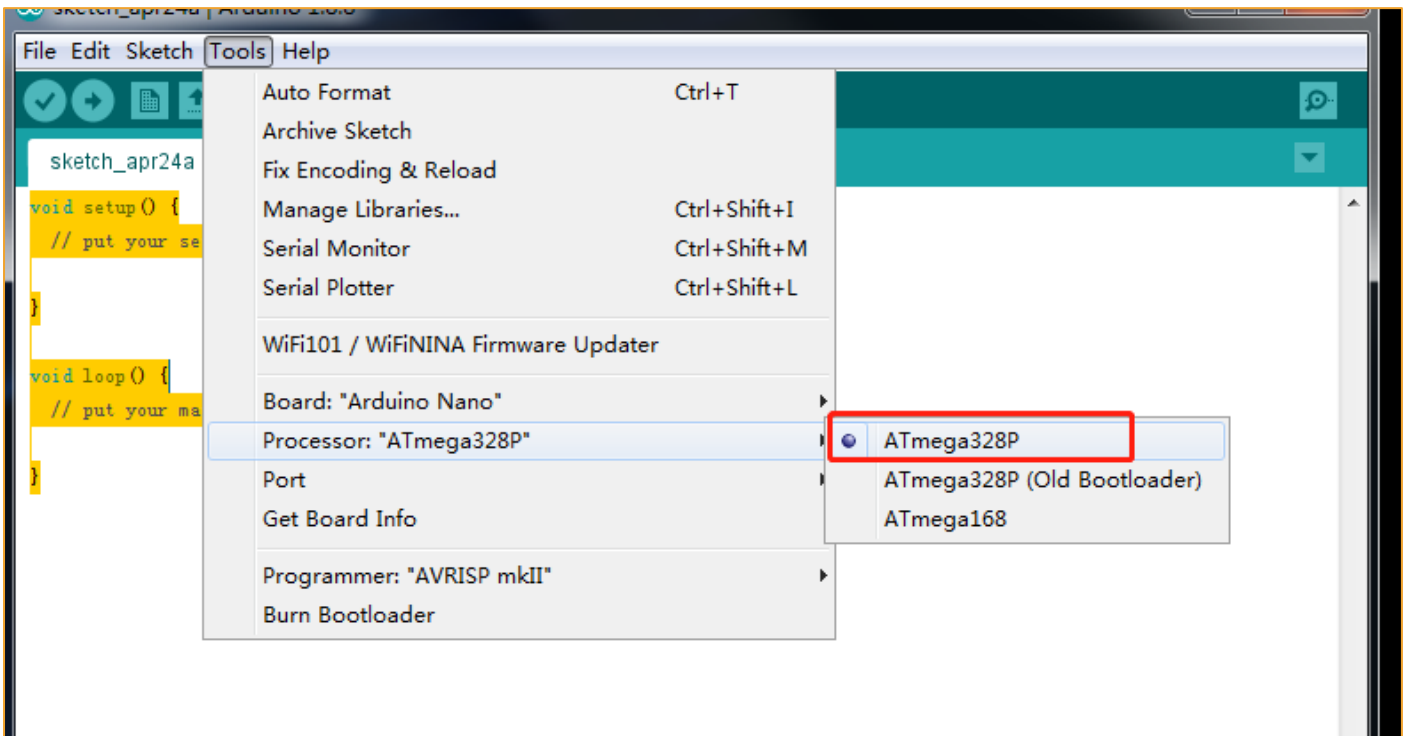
sketch_apr24a | Arduino 1.8.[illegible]

File Edit Sketch Tools Help

sketch_apr24a

void setup() {
// put your se
}

void loop() {
// put your ma
}

Auto Format Ctrl+T
Archive Sketch
Fix Encoding & Reload
Manage Libraries... Ctrl+Shift+I
Serial Monitor Ctrl+Shift+M
Serial Plotter Ctrl+Shift+L

WiFi101 / WiFiNINA Firmware Updater

Board: "Arduino Nano"
Processor: "ATmega328P"
Port
Get Board Info

Programmer: "AVRISP mkII"
Burn Bootloader

ATmega328P
ATmega328P (Old Bootloader)
ATmega168